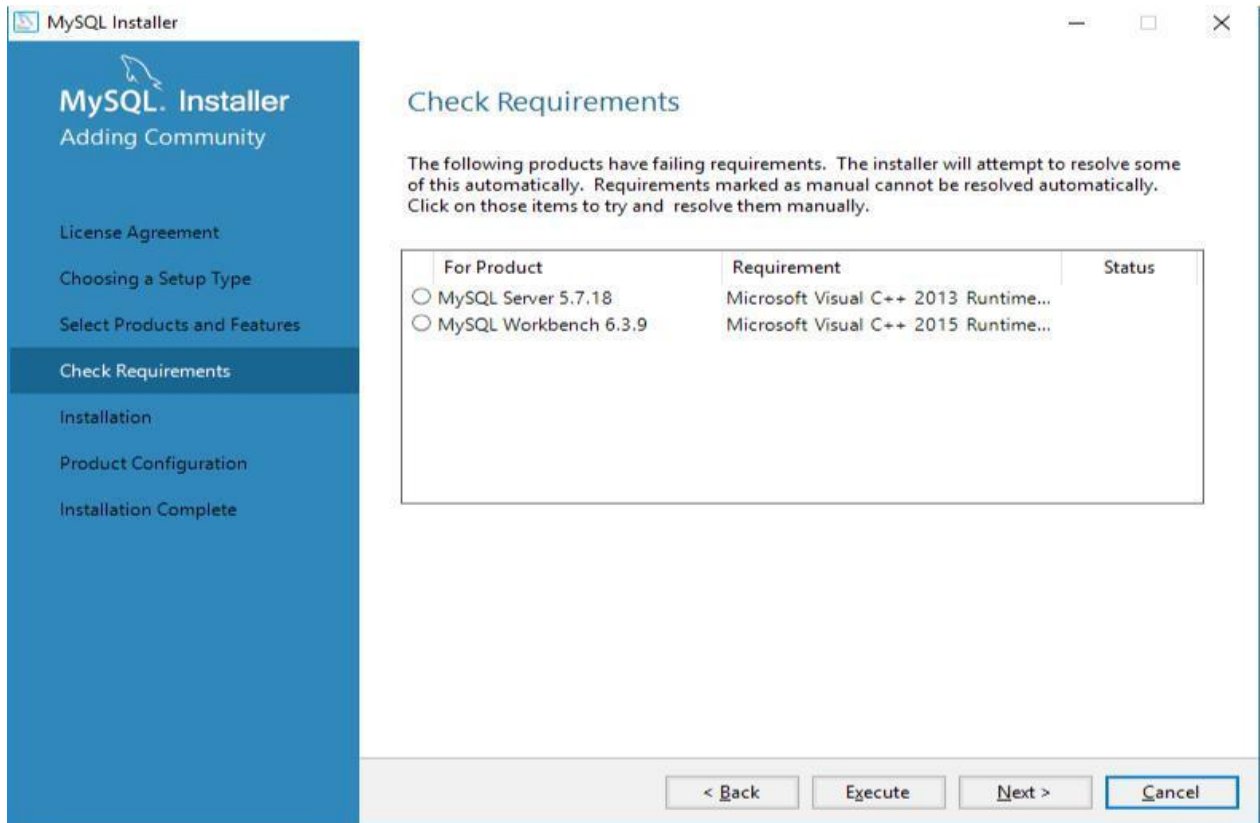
MySQL Installer

MySQL. Installer
Adding Community

License Agreement
Choosing a Setup Type
Select Products and Features
Check Requirements
Installation
Product Configuration
Installation Complete

Check Requirements

The following products have failing requirements. The installer will attempt to resolve some of this automatically. Requirements marked as manual cannot be resolved automatically. Click on those items to try and resolve them manually.

| For Product | Requirement | Status |
|---|---|---|
| MySQL Server 5.7.18 | Microsoft Visual C++ 2013 Runtime... | |
| MySQL Workbench 6.3.9 | Microsoft Visual C++ 2015 Runtime... | |

< Back
Execute
Next >
Cancel